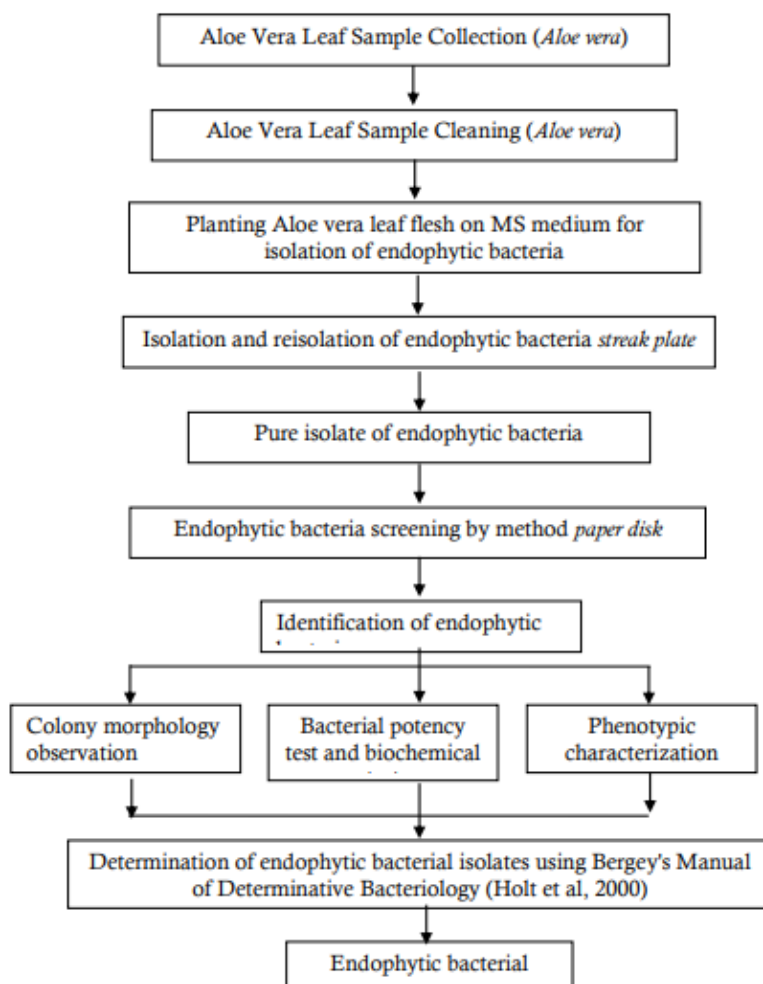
Aloe Vera Leaf Sample Collection (*Aloe vera*)

Aloe Vera Leaf Sample Cleaning (*Aloe vera*)

Planting Aloe vera leaf flesh on MS medium for isolation of endophytic bacteria

Isolation and reisolation of endophytic bacteria *streak plate*

Pure isolate of endophytic bacteria

Endophytic bacteria screening by method *paper disk*

Identification of endophytic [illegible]

Colony morphology observation

Bacterial potency test and biochemical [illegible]

Phenotypic characterization

Determination of endophytic bacterial isolates using Bergey's Manual of Determinative Bacteriology (Holt et al, 2000)

Endophytic bacterial